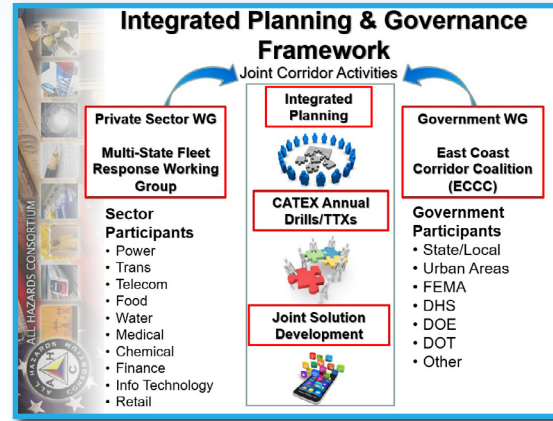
Integrated Planning & Governance Framework

Joint Corridor Activities

Private Sector WG

Multi-State Fleet Response Working Group

Sector Participants
• Power
• Trans
• Telecom
• Food
• Water
• Medical
• Chemical
• Finance
• Info Technology
• Retail

Integrated Planning

CATEX Annual Drills/TTXs

Joint Solution Development

Government WG

East Coast Corridor Coalition (ECCC)

Government Participants
• State/Local
• Urban Areas
• FEMA
• DHS
• DOE
• DOT
• Other

ALL HAZARDS CONSORTIUM

ALL HAZARDS CONSORTIUM
AHC